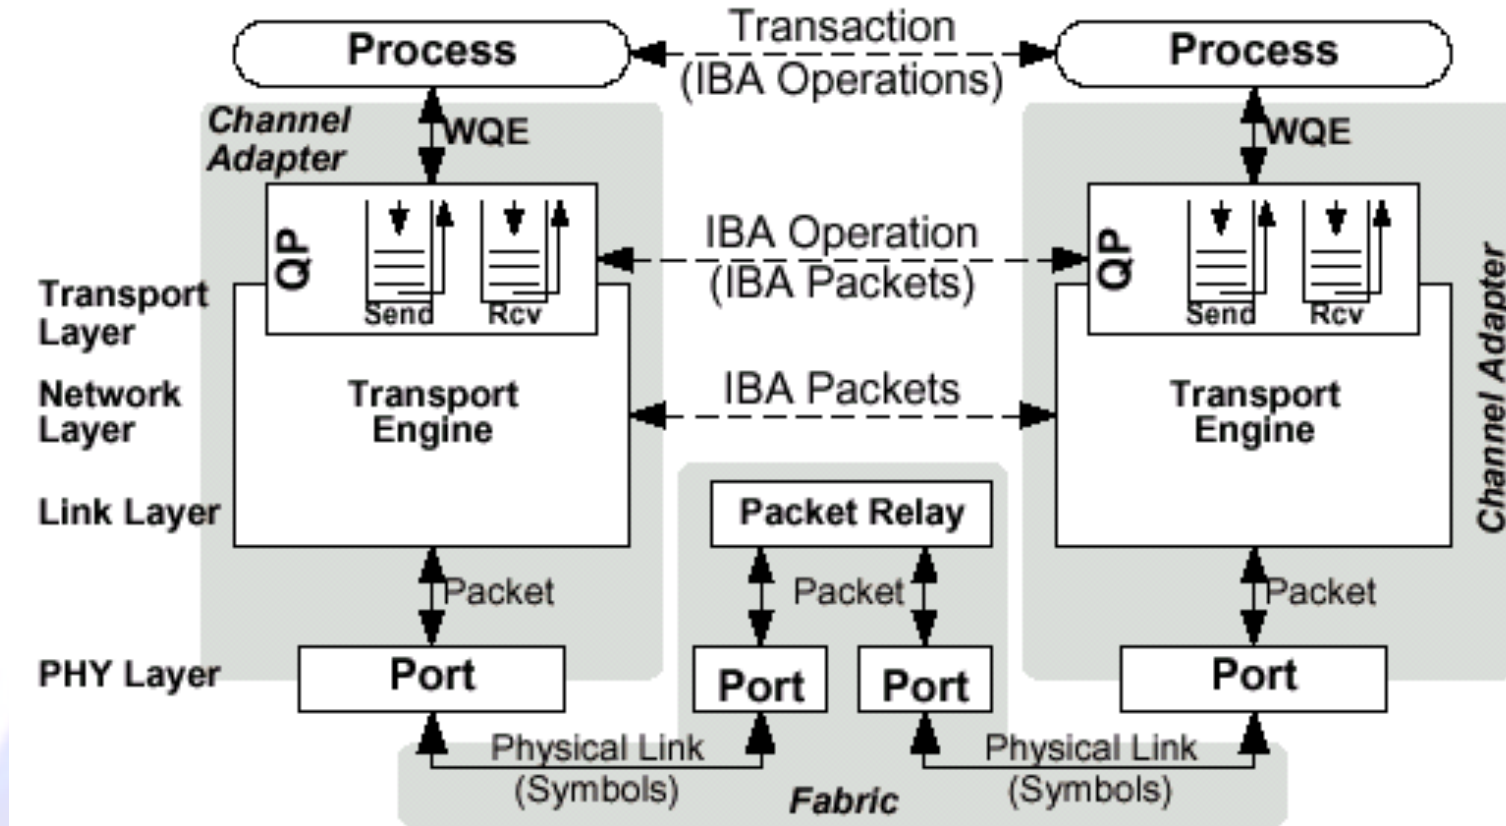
Process

Transaction (IBA Operations)

Process

Channel Adapter

WQE

WQE

QP

Send

Rcv

IBA Operation (IBA Packets)

QP

Send

Rcv

Transport Layer

Network Layer

Link Layer

Transport Engine

IBA Packets

Transport Engine

Channel Adapter

Packet Relay

Packet

Packet

Packet

PHY Layer

Port

Port

Port

Port

Physical Link (Symbols)

Fabric

Physical Link (Symbols)